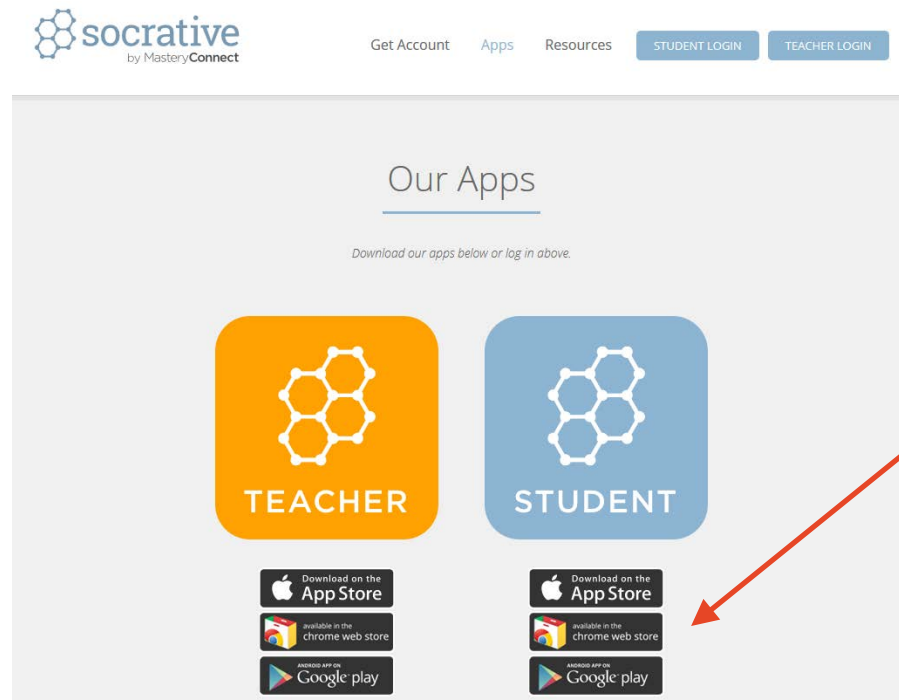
socrative
by MasteryConnect

Get Account Apps Resources STUDENT LOGIN TEACHER LOGIN

Our Apps

Download our apps below or log in above.

TEACHER

STUDENT

Download on the App Store
available in the chrome web store
ANDROID APP ON Google play

Download on the App Store
available in the chrome web store
ANDROID APP ON Google play